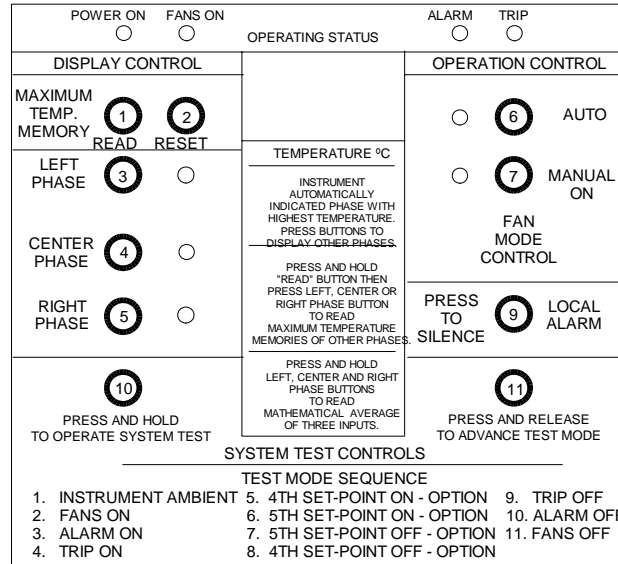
POWER ON FANS ON

OPERATING STATUS

ALARM TRIP

DISPLAY CONTROL

MAXIMUM TEMP. MEMORY

1 READ

2 RESET

LEFT PHASE 3

CENTER PHASE 4

RIGHT PHASE 5

TEMPERATURE ºC

INSTRUMENT AUTOMATICALLY INDICATED PHASE WITH HIGHEST TEMPERATURE. PRESS BUTTONS TO DISPLAY OTHER PHASES.

PRESS AND HOLD "READ" BUTTON THEN PRESS LEFT, CENTER OR RIGHT PHASE BUTTON TO READ MAXIMUM TEMPERATURE MEMORIES OF OTHER PHASES.

PRESS AND HOLD LEFT, CENTER AND RIGHT PHASE BUTTONS TO READ MATHEMATICAL AVERAGE OF THREE INPUTS.

OPERATION CONTROL

6 AUTO

7 MANUAL ON

FAN MODE CONTROL

PRESS TO SILENCE 9 LOCAL ALARM

10 PRESS AND HOLD TO OPERATE SYSTEM TEST

11 PRESS AND RELEASE TO ADVANCE TEST MODE

SYSTEM TEST CONTROLS

TEST MODE SEQUENCE

1. INSTRUMENT AMBIENT
2. FANS ON
3. ALARM ON
4. TRIP ON
5. 4TH SET-POINT ON - OPTION
6. 5TH SET-POINT ON - OPTION
7. 5TH SET-POINT OFF - OPTION
8. 4TH SET-POINT OFF - OPTION
9. TRIP OFF
10. ALARM OFF
11. FANS OFF